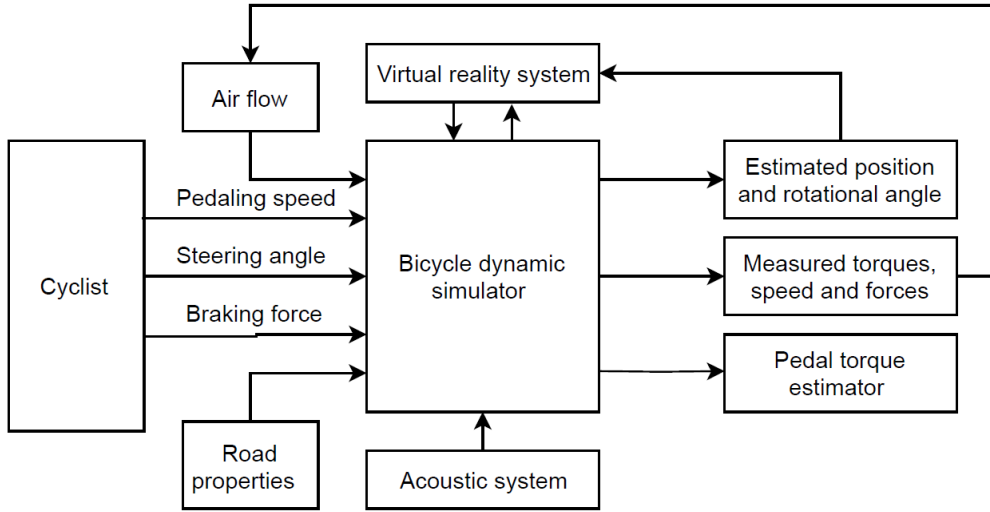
Air flow

Virtual reality system

Cyclist

Pedaling speed

Steering angle

Braking force

Bicycle dynamic simulator

Estimated position and rotational angle

Measured torques, speed and forces

Pedal torque estimator

Road properties

Acoustic system